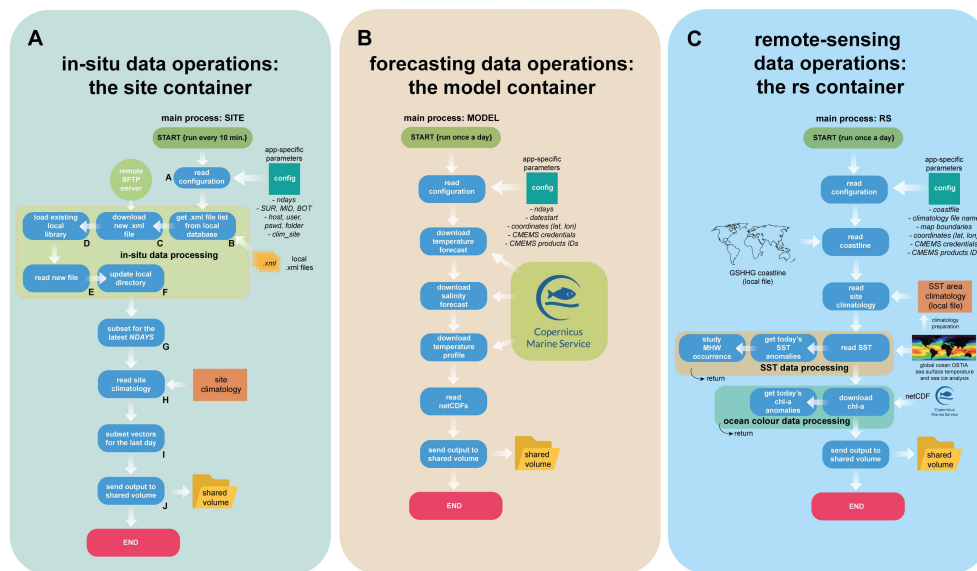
A
in-situ data operations: the site container

main process: SITE

START (run every 10 min.)

A read configuration

app-specific parameters

config

- ndays
- SUR, MID, BOT
- host, user, pswd, folder
- clim_site

remote SFTP server

load existing local library D

download new .xml file C

get .xml file list from local database B

in-situ data processing

.xml

local .xml files

read new file E

update local directory F

subset for the latest NDAYS G

read site climatology H

site climatology

subset vectors for the last day I

send output to shared volume J

shared volume

END

B
forecasting data operations: the model container

main process: MODEL

START (run once a day)

read configuration

app-specific parameters

config

- ndays
- datestart
- coordinates (lat, lon)
- CMEMS credentials
- CMEMS products IDs

download temperature forecast

download salinity forecast

download temperature profile

Copernicus Marine Service

read netCDFs

send output to shared volume

shared volume

END

C
remote-sensing data operations: the rs container

main process: RS

START (run once a day)

read configuration

app-specific parameters

config

- coastfile
- climatology file name
- map boundaries
- coordinates (lat, lon)
- CMEMS credentials
- CMEMS products IDs

read coastline

GSHHG coastline (local file)

read site climatology

SST area climatology (local file)

climatology preparation

study MHW occurrence

get today's SST anomalies

read SST

global ocean OSTIA sea surface temperature and sea ice analysis

return

SST data processing

get today's chl-a anomalies

download chl-a

netCDF

Copernicus Marine Service

ocean colour data processing

return

send output to shared volume

shared volume

END